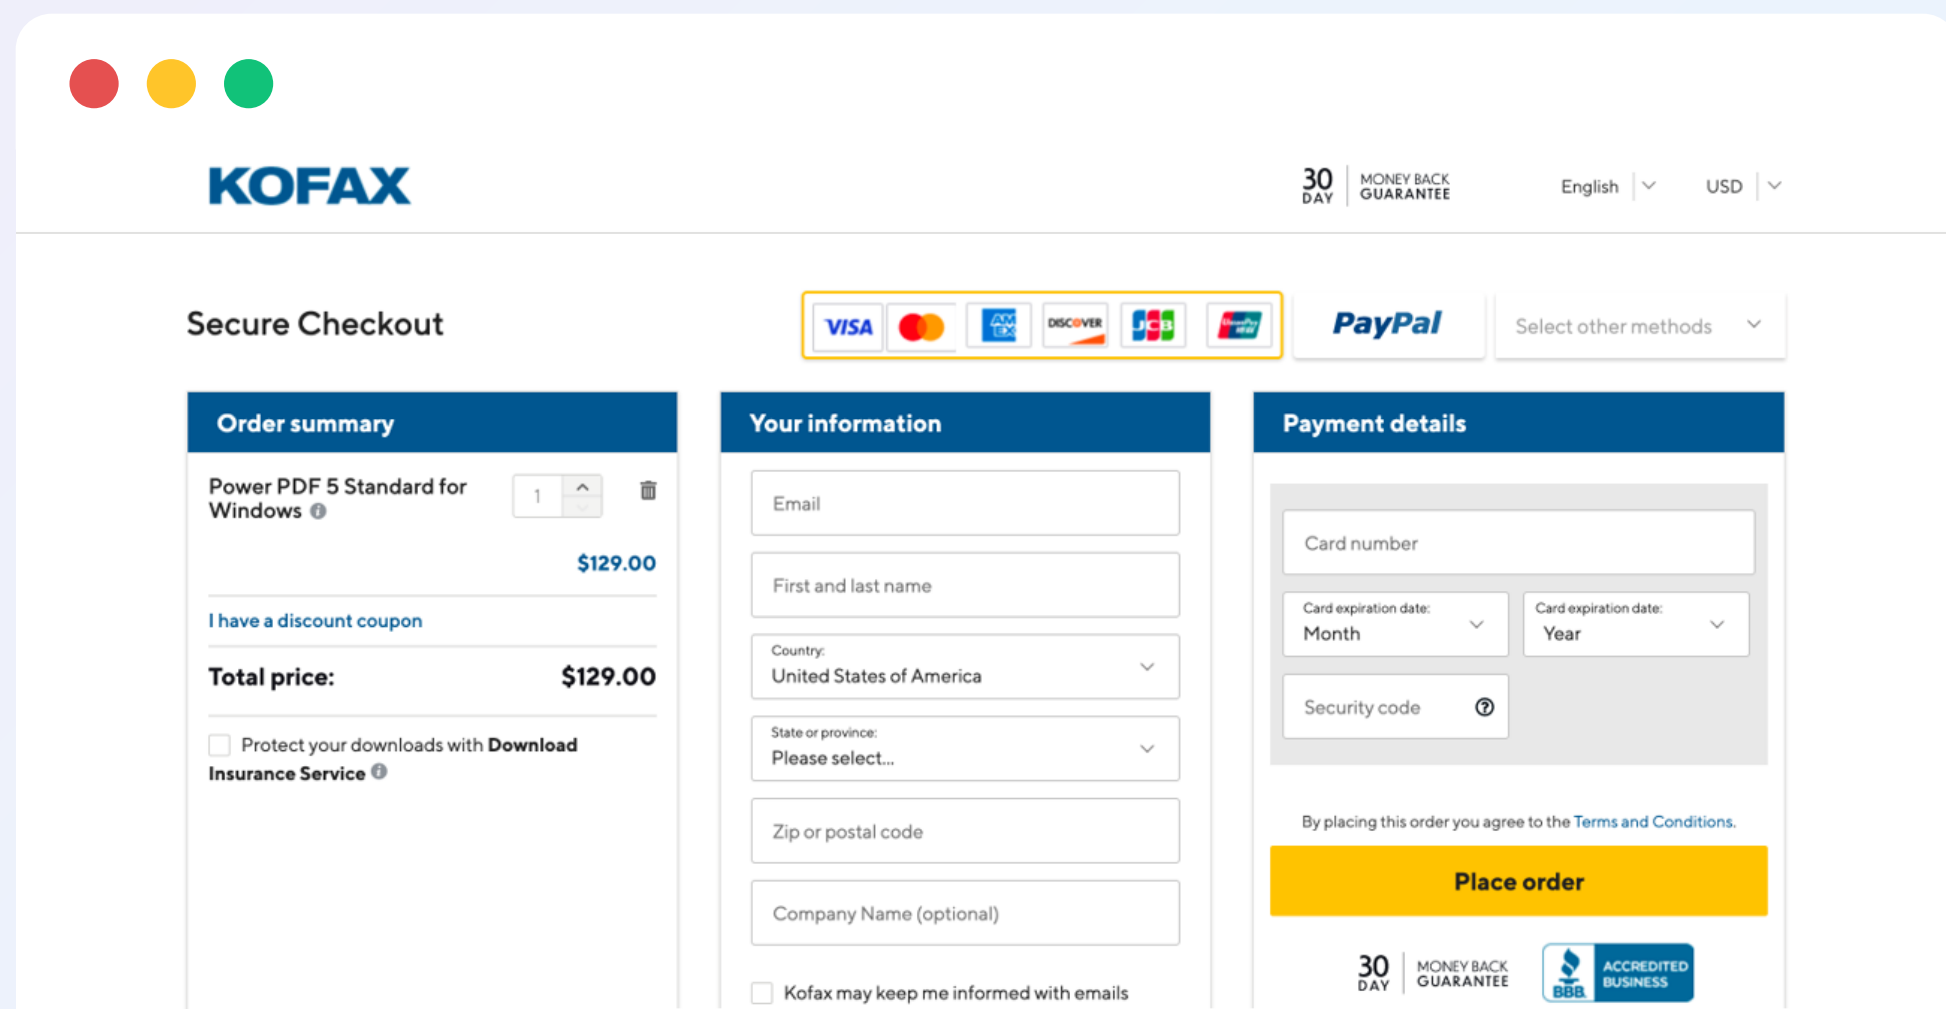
KOFAX

30 DAY MONEY BACK GUARANTEE

English

USD

Secure Checkout

VISA

DISCOVER

JCB

PayPal

Select other methods

Order summary

Power PDF 5 Standard for Windows

1

$129.00

I have a discount coupon

Total price: $129.00

Protect your downloads with **Download Insurance Service**

Your information

Email

First and last name

Country:
United States of America

State or province:
Please select...

Zip or postal code

Company Name (optional)

Kofax may keep me informed with emails

Payment details

Card number

Card expiration date:
Month

Card expiration date:
Year

Security code

By placing this order you agree to the Terms and Conditions.

Place order

30 DAY MONEY BACK GUARANTEE

BBB ACCREDITED BUSINESS